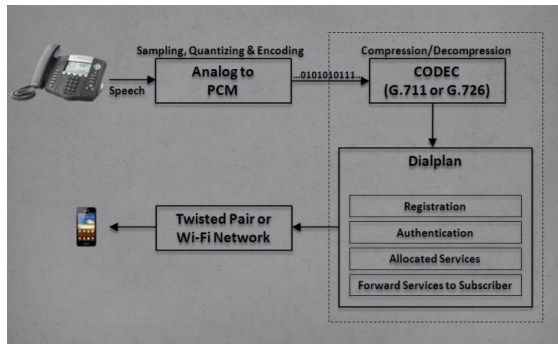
Sampling, Quantizing & Encoding

Speech

Analog to PCM

...0101010111...

Compression/Decompression

CODEC (G.711 or G.726)

Dialplan

Registration

Authentication

Allocated Services

Forward Services to Subscriber

Twisted Pair or Wi-Fi Network